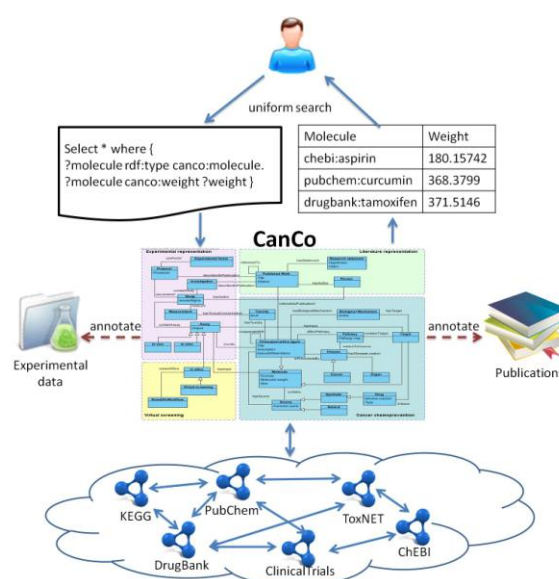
uniform search

Select * where {
?molecule rdf:type canco:molecule.
?molecule canco:weight ?weight }

| Molecule | Weight |
|---|---|
| chebi:aspirin | 180.15742 |
| pubchem:curcumin | 368.3799 |
| drugbank:tamoxifen | 371.5146 |

CanCo

Experimental representation

Literature representation

Virtual screening

Cancer chemoprevention

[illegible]

annotate

Experimental data

annotate

Publication

KEGG

PubChem

ToxNET

DrugBank

ClinicalTrials

ChEBI